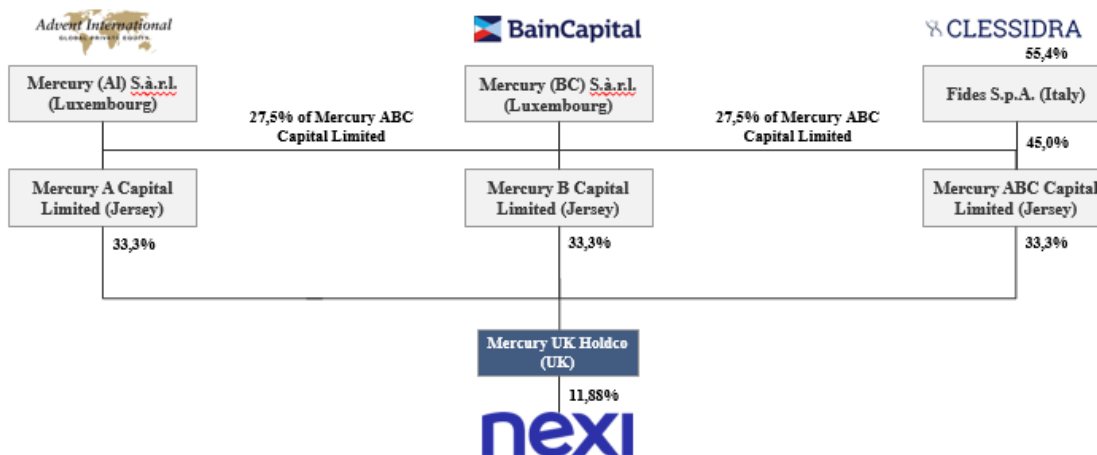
Advent International
GLOBAL PRIVATE EQUITY

BainCapital

CLESSIDRA

55,4%

Mercury (AI) S.à.r.l. (Luxembourg)

Mercury (BC) S.à.r.l. (Luxembourg)

Fides S.p.A. (Italy)

27,5% of Mercury ABC Capital Limited

27,5% of Mercury ABC Capital Limited

45,0%

Mercury A Capital Limited (Jersey)

Mercury B Capital Limited (Jersey)

Mercury ABC Capital Limited (Jersey)

33,3%

33,3%

33,3%

Mercury UK Holdco (UK)

11,88%

nexi